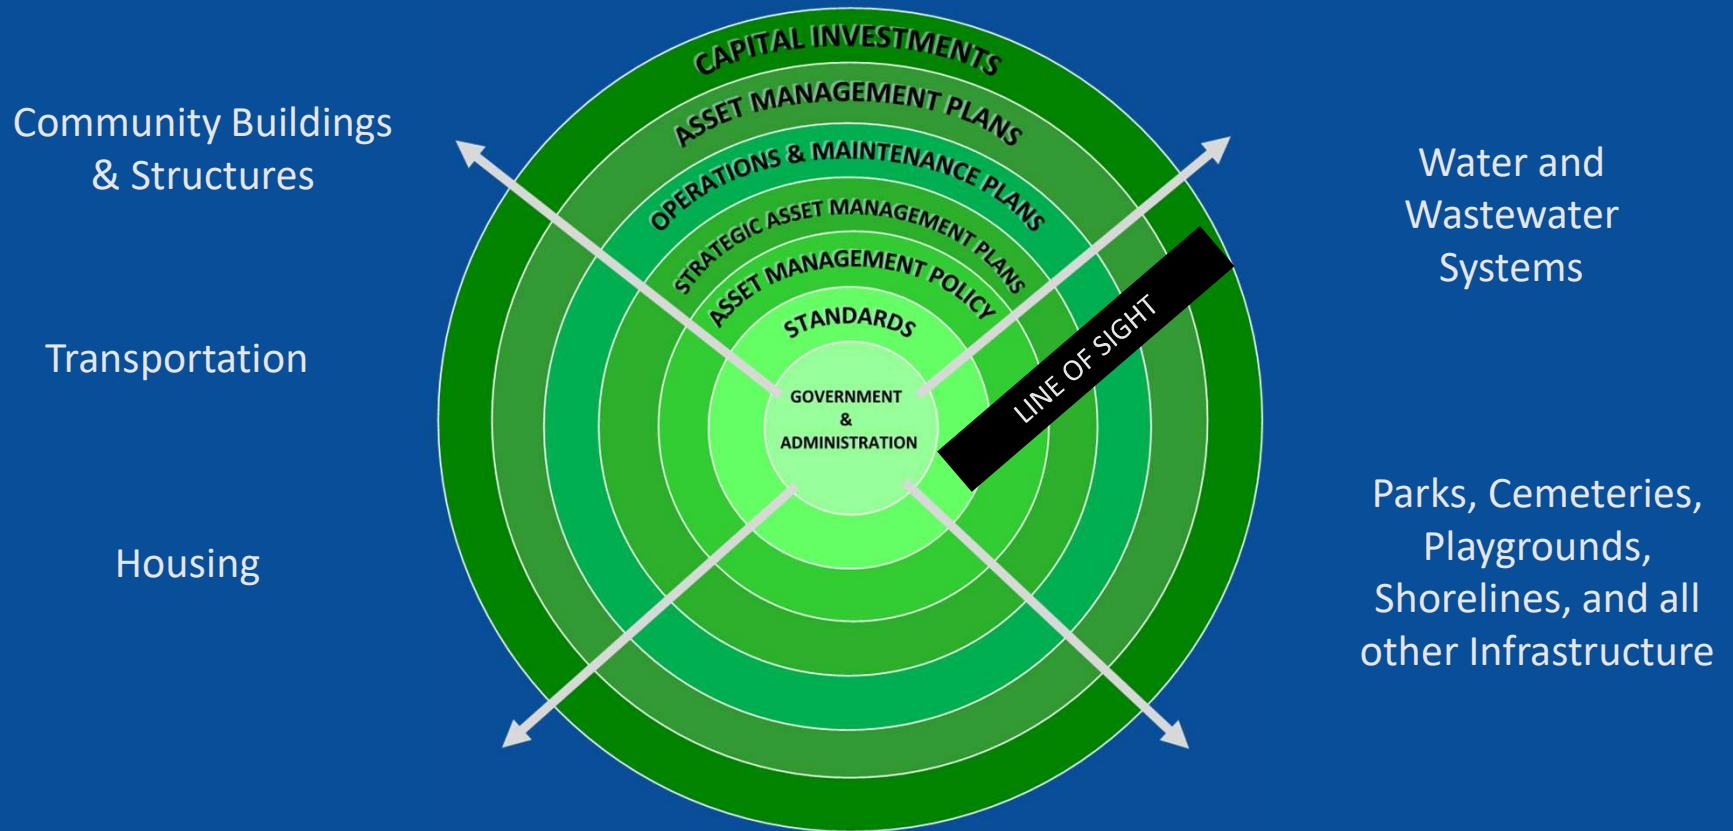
Community Buildings & Structures

Transportation

Housing

CAPITAL INVESTMENTS

ASSET MANAGEMENT PLANS

OPERATIONS & MAINTENANCE PLANS

STRATEGIC ASSET MANAGEMENT PLANS

ASSET MANAGEMENT POLICY

STANDARDS

GOVERNMENT & ADMINISTRATION

LINE OF SIGHT

Water and Wastewater Systems

Parks, Cemeteries, Playgrounds, Shorelines, and all other Infrastructure